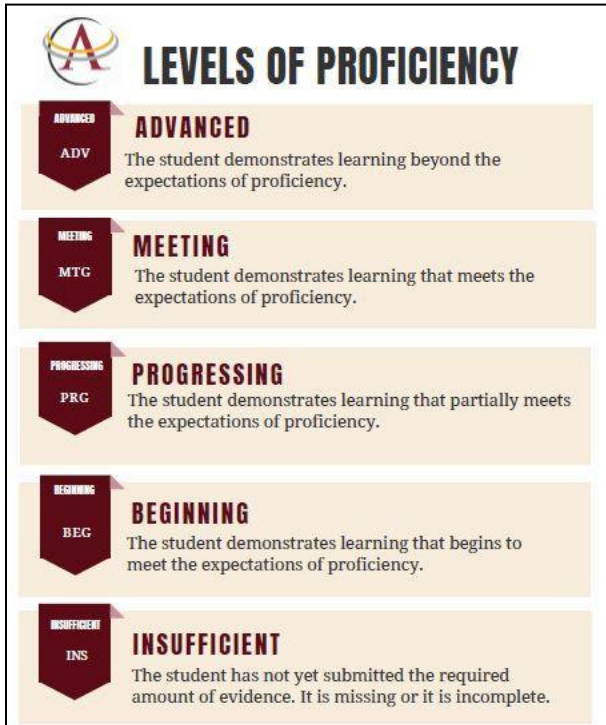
A

LEVELS OF PROFICIENCY

ADVANCED
ADV

ADVANCED
The student demonstrates learning beyond the expectations of proficiency.

MEETING
MTG

MEETING
The student demonstrates learning that meets the expectations of proficiency.

PROGRESSING
PRG

PROGRESSING
The student demonstrates learning that partially meets the expectations of proficiency.

BEGINNING
BEG

BEGINNING
The student demonstrates learning that begins to meet the expectations of proficiency.

INSUFFICIENT
INS

INSUFFICIENT
The student has not yet submitted the required amount of evidence. It is missing or it is incomplete.